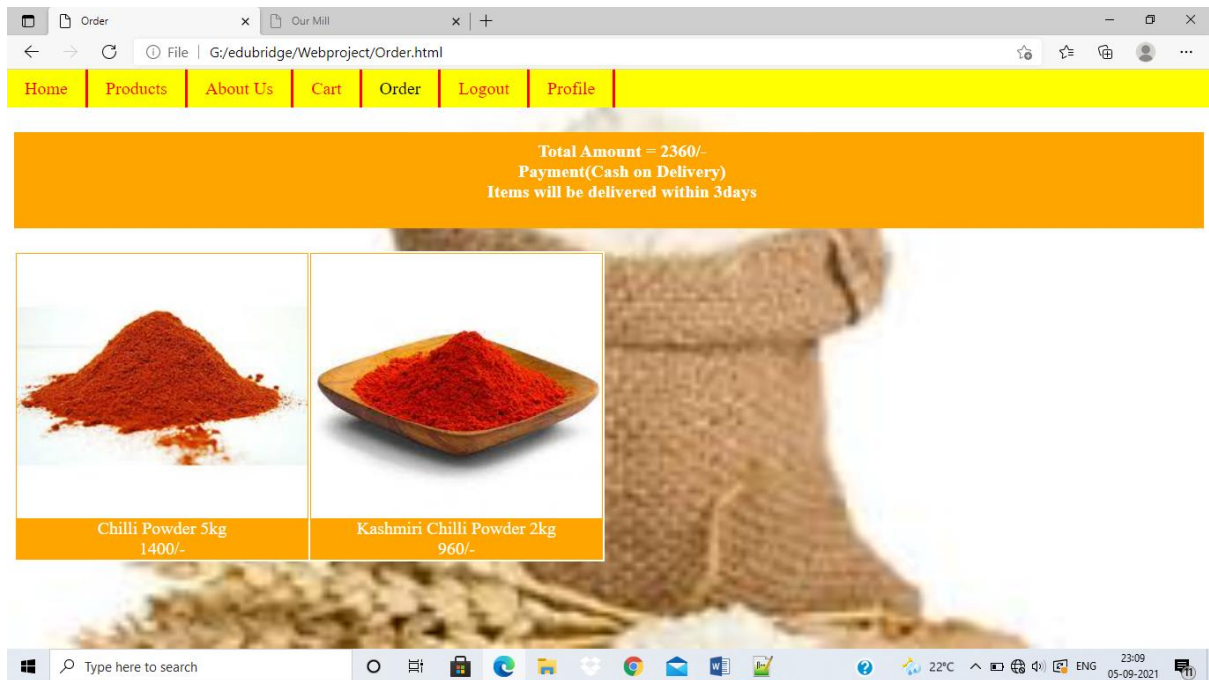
Order × Our Mill × +

File | G:/edubridge/Webproject/Order.html

Home | Products | About Us | Cart | Order | Logout | Profile

Total Amount = 2360/-
Payment(Cash on Delivery)
Items will be delivered within 3days

Chilli Powder 5kg
1400/-

Kashmiri Chilli Powder 2kg
960/-

Type here to search

22°C ENG 23:09 05-09-2021